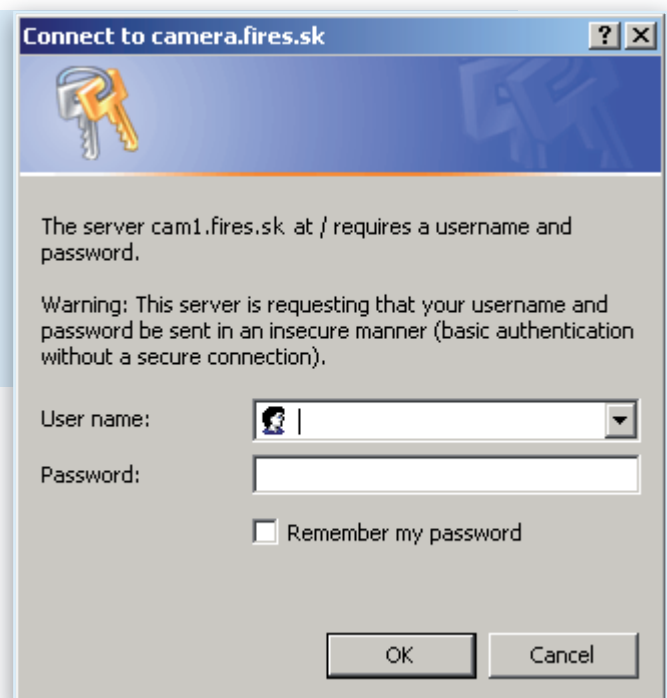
Connect to camera.fires.sk

? X

The server cam1.fires.sk at / requires a username and password.

Warning: This server is requesting that your username and password be sent in an insecure manner (basic authentication without a secure connection).

User name:

Password:

Remember my password

OK

Cancel